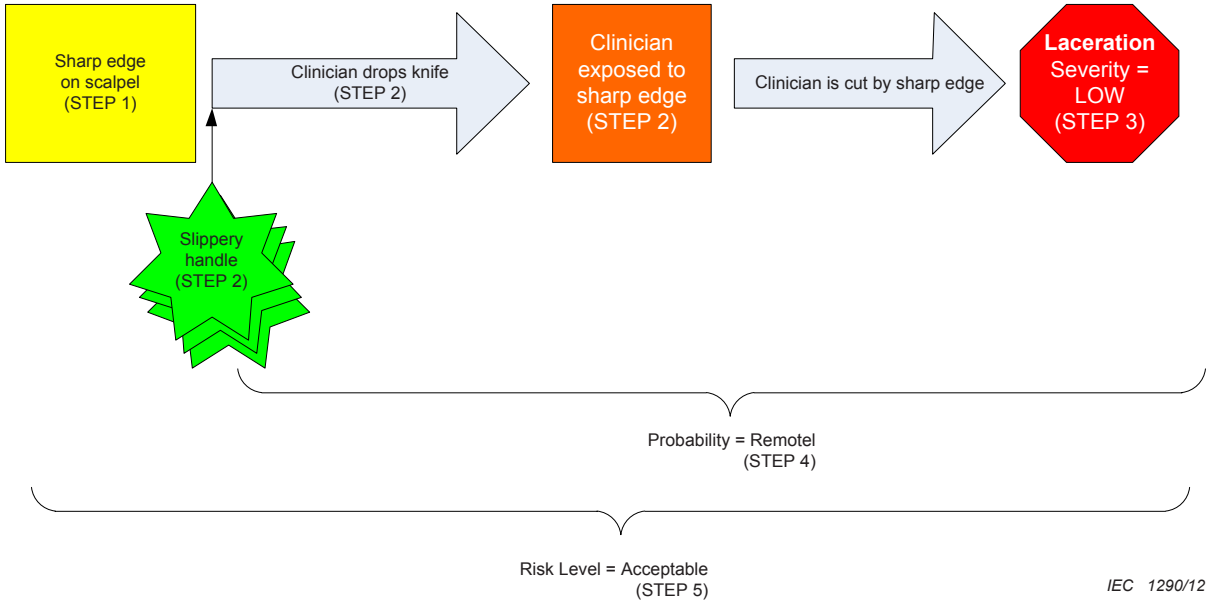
Sharp edge on scalpel (STEP 1)

Clinician drops knife (STEP 2)

Clinician exposed to sharp edge (STEP 2)

Clinician is cut by sharp edge

**Laceration** Severity = LOW (STEP 3)

Slippery handle (STEP 2)

Probability = Remotel (STEP 4)

Risk Level = Acceptable (STEP 5)

IEC 1290/12